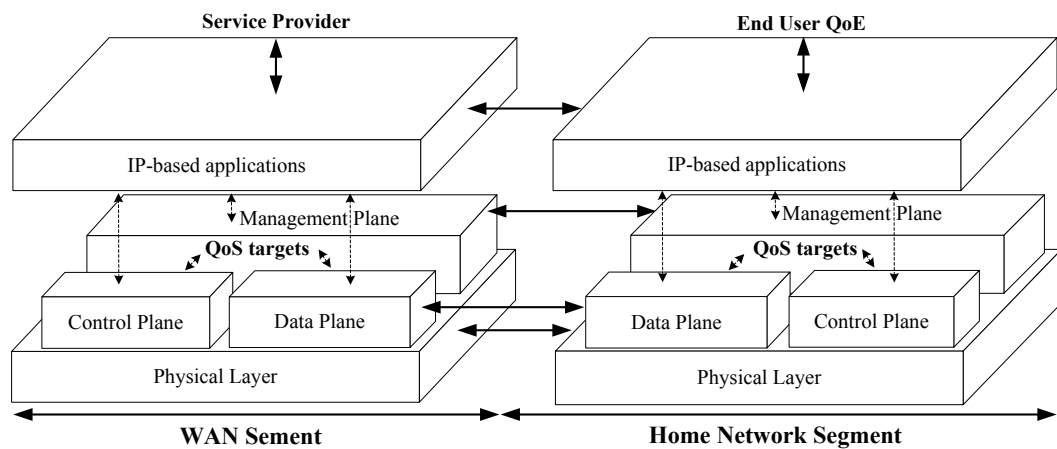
Service Provider

End User QoE

IP-based applications

Management Plane

QoS targets

Control Plane

Data Plane

Physical Layer

IP-based applications

Management Plane

QoS targets

Data Plane

Control Plane

Physical Layer

WAN Sement

Home Network Segment